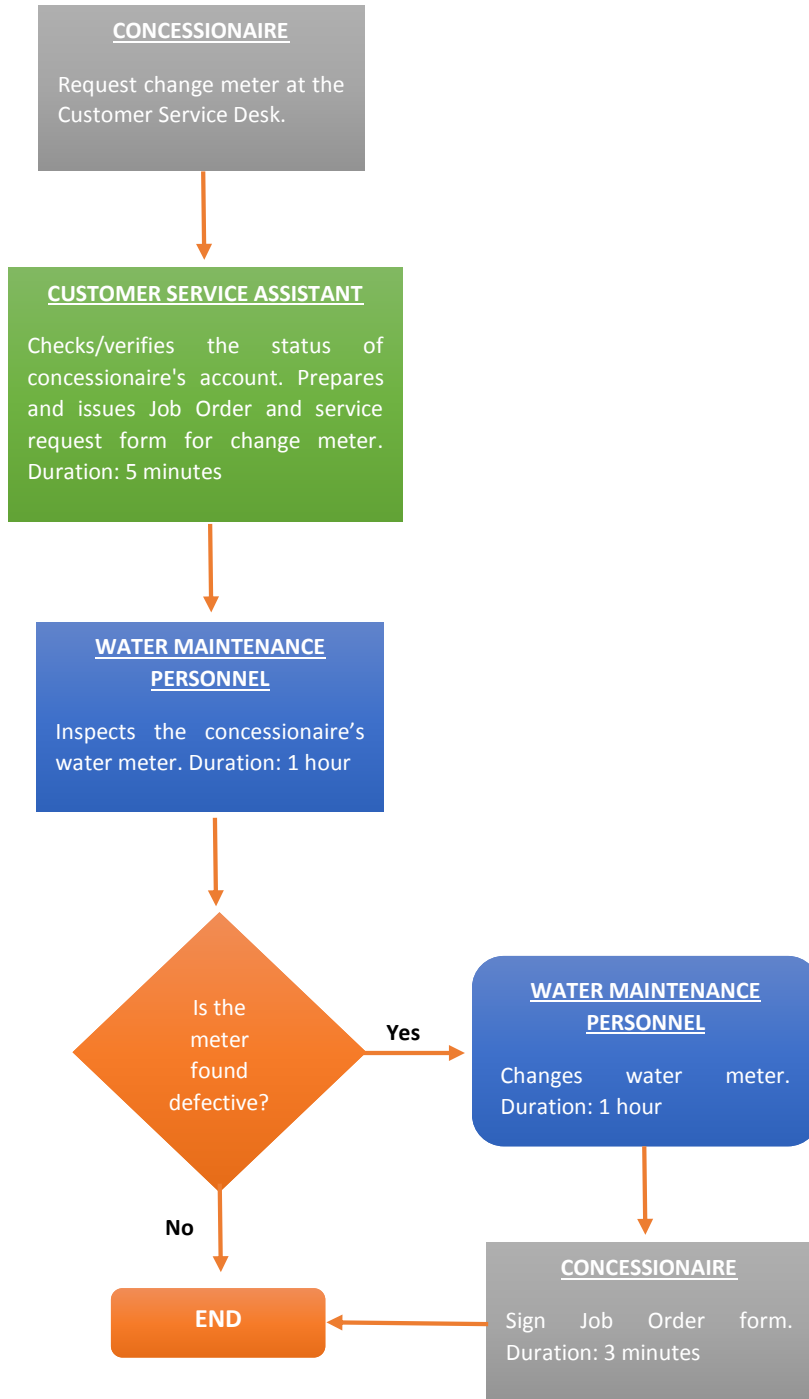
CONCESSIONAIRE

Request change meter at the Customer Service Desk.

CUSTOMER SERVICE ASSISTANT

Checks/verifies the status of concessionaire's account. Prepares and issues Job Order and service request form for change meter. Duration: 5 minutes

WATER MAINTENANCE PERSONNEL

Inspects the concessionaire's water meter. Duration: 1 hour

Is the meter found defective?

Yes

WATER MAINTENANCE PERSONNEL

Changes water meter. Duration: 1 hour

No

CONCESSIONAIRE

Sign Job Order form. Duration: 3 minutes

END